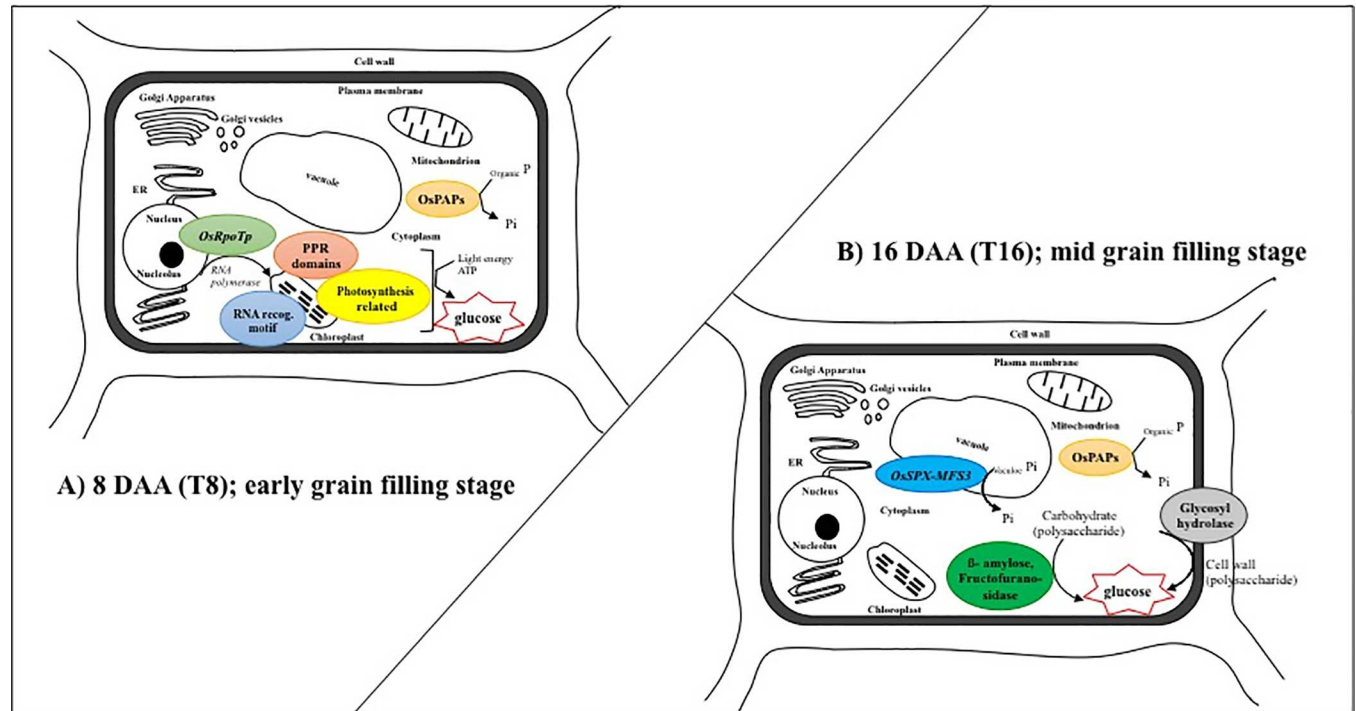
Cell wall
Plasma membrane
Golgi Apparatus
Golgi vesicles
vacuole
Mitochondrion
Organic P
OsPAPs
Pi
ER
Nucleus
OsRpoTp
PPR domains
Cytoplasm
Nucleolus
RNA polymerase
Light energy ATP
Photosynthesis related
RNA recog. motif
Chloroplast
glucose

A) 8 DAA (T8); early grain filling stage

B) 16 DAA (T16); mid grain filling stage

Cell wall
Plasma membrane
Golgi Apparatus
Golgi vesicles
vacuole
Mitochondrion
Organic P
OsPAPs
Pi
ER
OsSPX-MFS3
vacuole Pi
Pi
Nucleus
Cytoplasm
Carbohydrate (polysaccharide)
Glycosyl hydrolase
Nucleolus
ß- amylose, Fructofuranosidase
Cell wall (polysaccharide)
glucose
Chloroplast